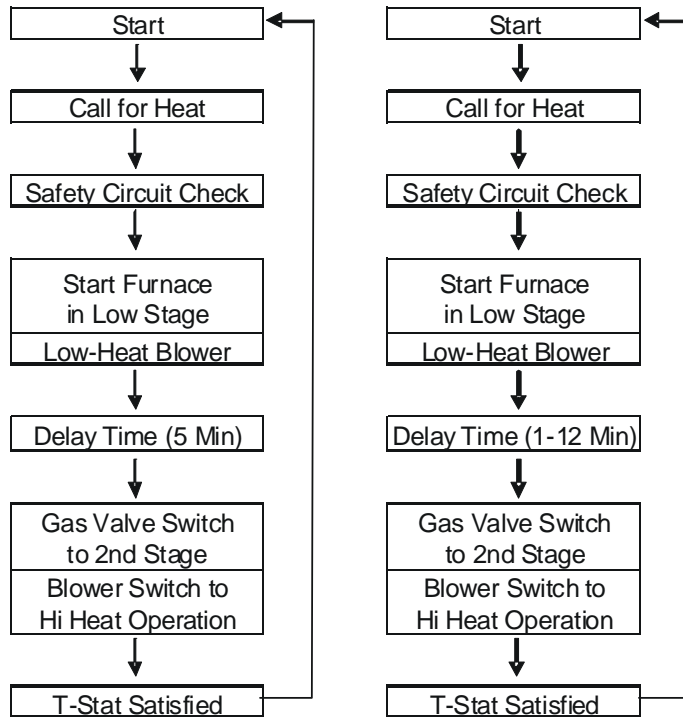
Start

Call for Heat

Safety Circuit Check

Start Furnace in Low Stage

Low-Heat Blower

Delay Time (5 Min)

Gas Valve Switch to 2nd Stage

Blower Switch to Hi Heat Operation

T-Stat Satisfied

Start

Call for Heat

Safety Circuit Check

Start Furnace in Low Stage

Low-Heat Blower

Delay Time (1-12 Min)

Gas Valve Switch to 2nd Stage

Blower Switch to Hi Heat Operation

T-Stat Satisfied